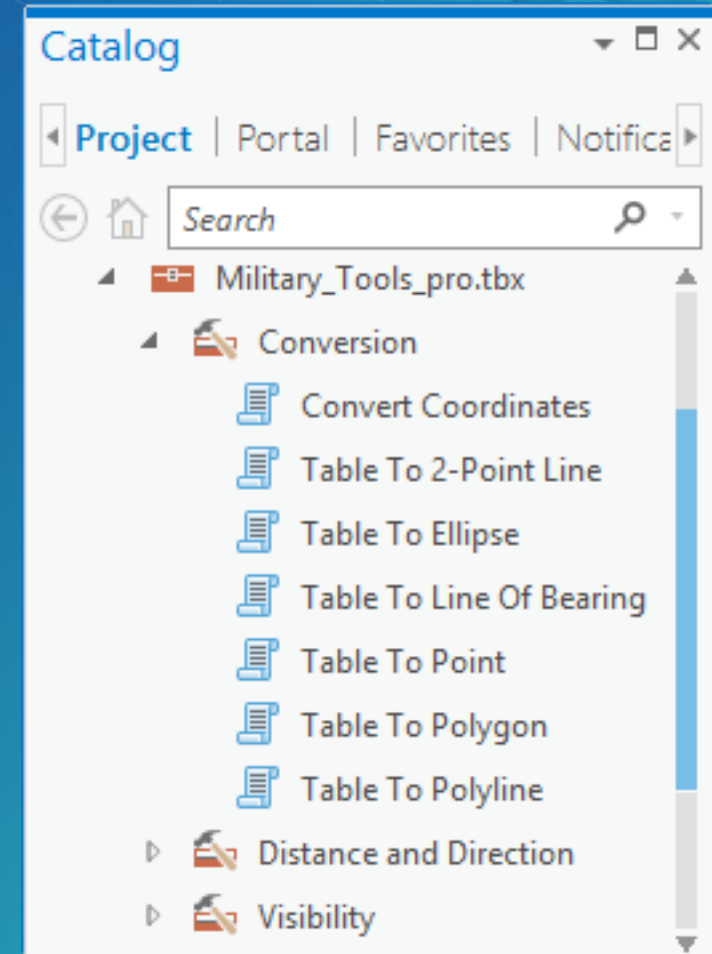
Catalog

Project | Portal | Favorites | Notifica

Search

Military_Tools_pro.tbx

Conversion

Convert Coordinates

Table To 2-Point Line

Table To Ellipse

Table To Line Of Bearing

Table To Point

Table To Polygon

Table To Polyline

Distance and Direction

Visibility